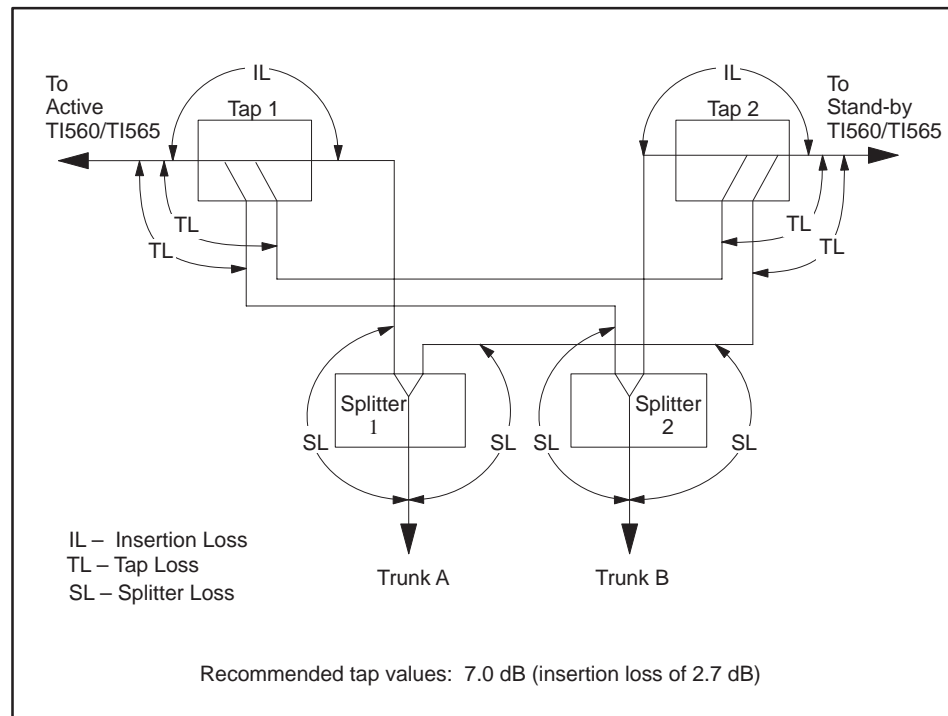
To Active TI560/TI565

IL

Tap 1

IL

Tap 2

To Stand-by TI560/TI565

TL

TL

TL

TL

Splitter 1

Splitter 2

SL

SL

SL

SL

IL – Insertion Loss
TL – Tap Loss
SL – Splitter Loss

Trunk A

Trunk B

Recommended tap values: 7.0 dB (insertion loss of 2.7 dB)